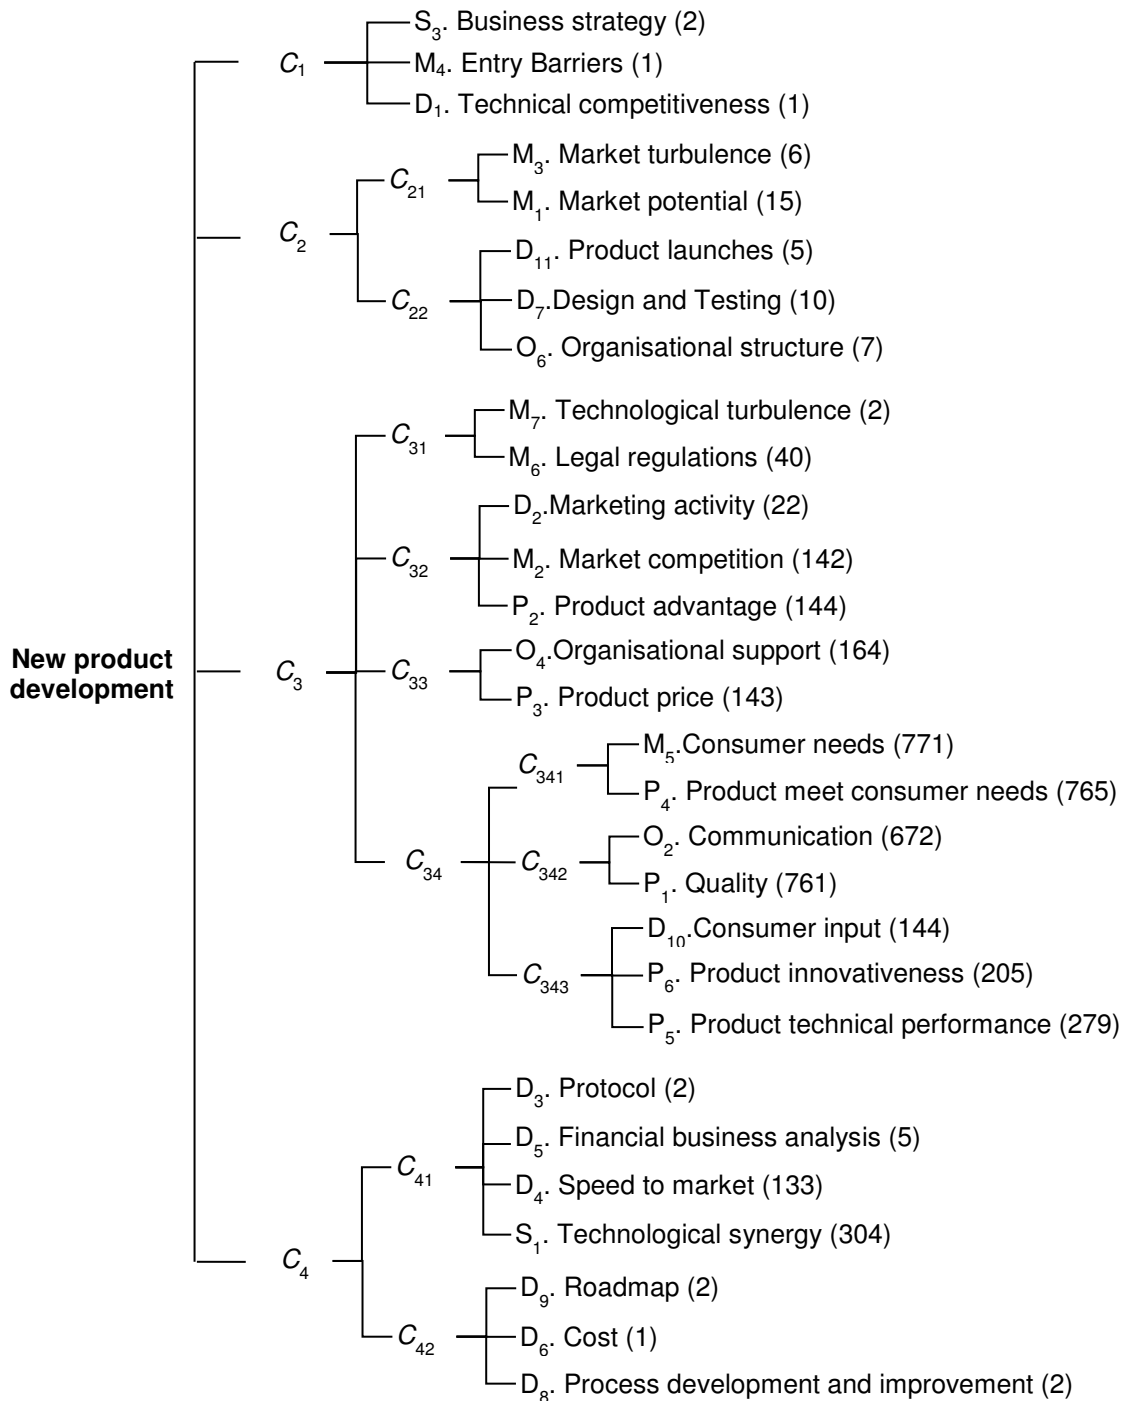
New product development

$C_1$
$S_3$. Business strategy (2)
$M_4$. Entry Barriers (1)
$D_1$. Technical competitiveness (1)

$C_2$
$C_{21}$
$M_3$. Market turbulence (6)
$M_1$. Market potential (15)
$C_{22}$
$D_{11}$. Product launches (5)
$D_7$.Design and Testing (10)
$O_6$. Organisational structure (7)

$C_3$
$C_{31}$
$M_7$. Technological turbulence (2)
$M_6$. Legal regulations (40)
$C_{32}$
$D_2$.Marketing activity (22)
$M_2$. Market competition (142)
$P_2$. Product advantage (144)
$C_{33}$
$O_4$.Organisational support (164)
$P_3$. Product price (143)
$C_{34}$
$C_{341}$
$M_5$.Consumer needs (771)
$P_4$. Product meet consumer needs (765)
$C_{342}$
$O_2$. Communication (672)
$P_1$. Quality (761)
$C_{343}$
$D_{10}$.Consumer input (144)
$P_6$. Product innovativeness (205)
$P_5$. Product technical performance (279)

$C_4$
$C_{41}$
$D_3$. Protocol (2)
$D_5$. Financial business analysis (5)
$D_4$. Speed to market (133)
$S_1$. Technological synergy (304)
$C_{42}$
$D_9$. Roadmap (2)
$D_6$. Cost (1)
$D_8$. Process development and improvement (2)